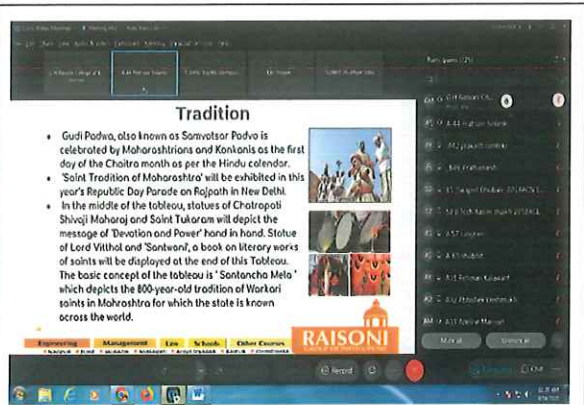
Tradition

- Gudi Padwa, also known as Samvatsar Padva is celebrated by Maharashtrians and Konkanis as the first day of the Chaitra month as per the Hindu calendar.
- 'Saint Tradition of Maharashtra' will be exhibited in this year's Republic Day Parade on Rajpath in New Delhi.
- In the middle of the tableau, statues of Chatrapati Shivaji Maharaj and Saint Tukaram will depict the message of 'Devotion and Power' hand in hand. Statue of Lord Vitthal and 'Santwani', a book on literary works of saints will be displayed at the end of this Tableau. The basic concept of the tableau is ' Santancha Mela ' which depicts the 800-year-old tradition of Warkari saints in Mahrashtra for which the state is known across the world.

Engineering | Management | Law | Schools | Other Courses

RAISONI

Participants (25)

Record

Mute all

Unmute all

Chat